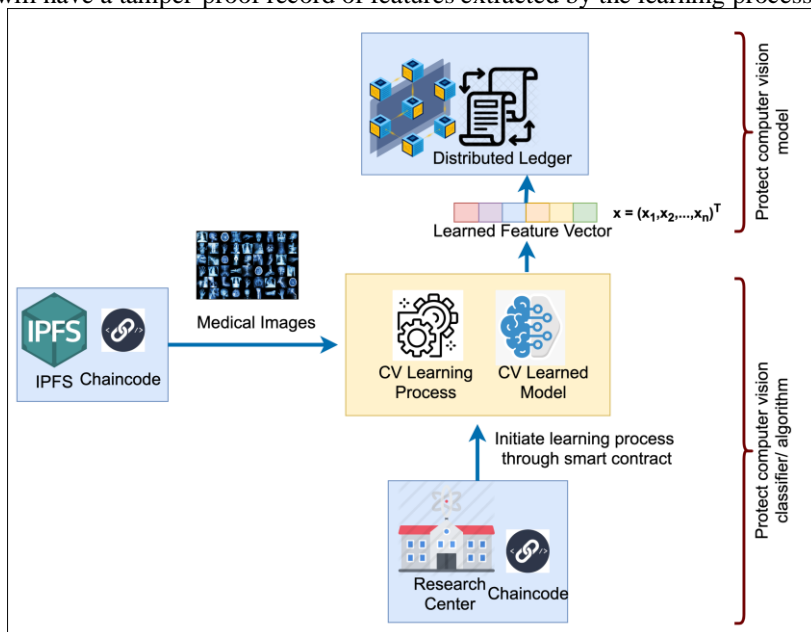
will have a tamper-proof record of features extracted by the learning process

Distributed Ledger

$x = (x_1, x_2, \ldots, x_n)^T$

Learned Feature Vector

Protect computer vision model

Medical Images

IPFS

IPFS Chaincode

CV Learning Process

CV Learned Model

Initiate learning process through smart contract

Research Center

Chaincode

Protect computer vision classifier/ algorithm